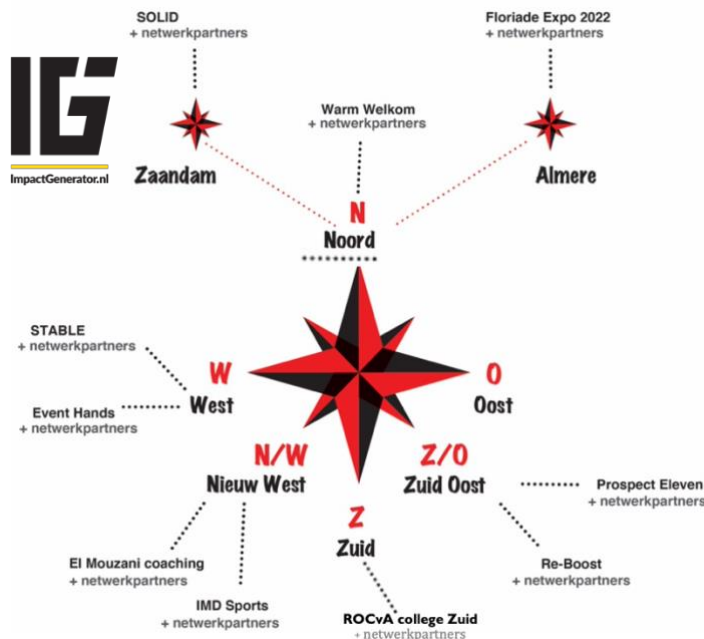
SOLID
+ netwerkpartners

Floriade Expo 2022
+ netwerkpartners

IG
ImpactGenerator.nl

Warm Welkom
+ netwerkpartners

Zaandam

Almere

N
Noord

STABLE
+ netwerkpartners

W
West

O
Oost

Event Hands
+ netwerkpartners

N/W
Nieuw West

Z/O
Zuid Oost

Prospect Eleven
+ netwerkpartners

Z
Zuid

El Mouzani coaching
+ netwerkpartners

Re-Boost
+ netwerkpartners

IMD Sports
+ netwerkpartners

ROCvA college Zuid
+ netwerkpartners